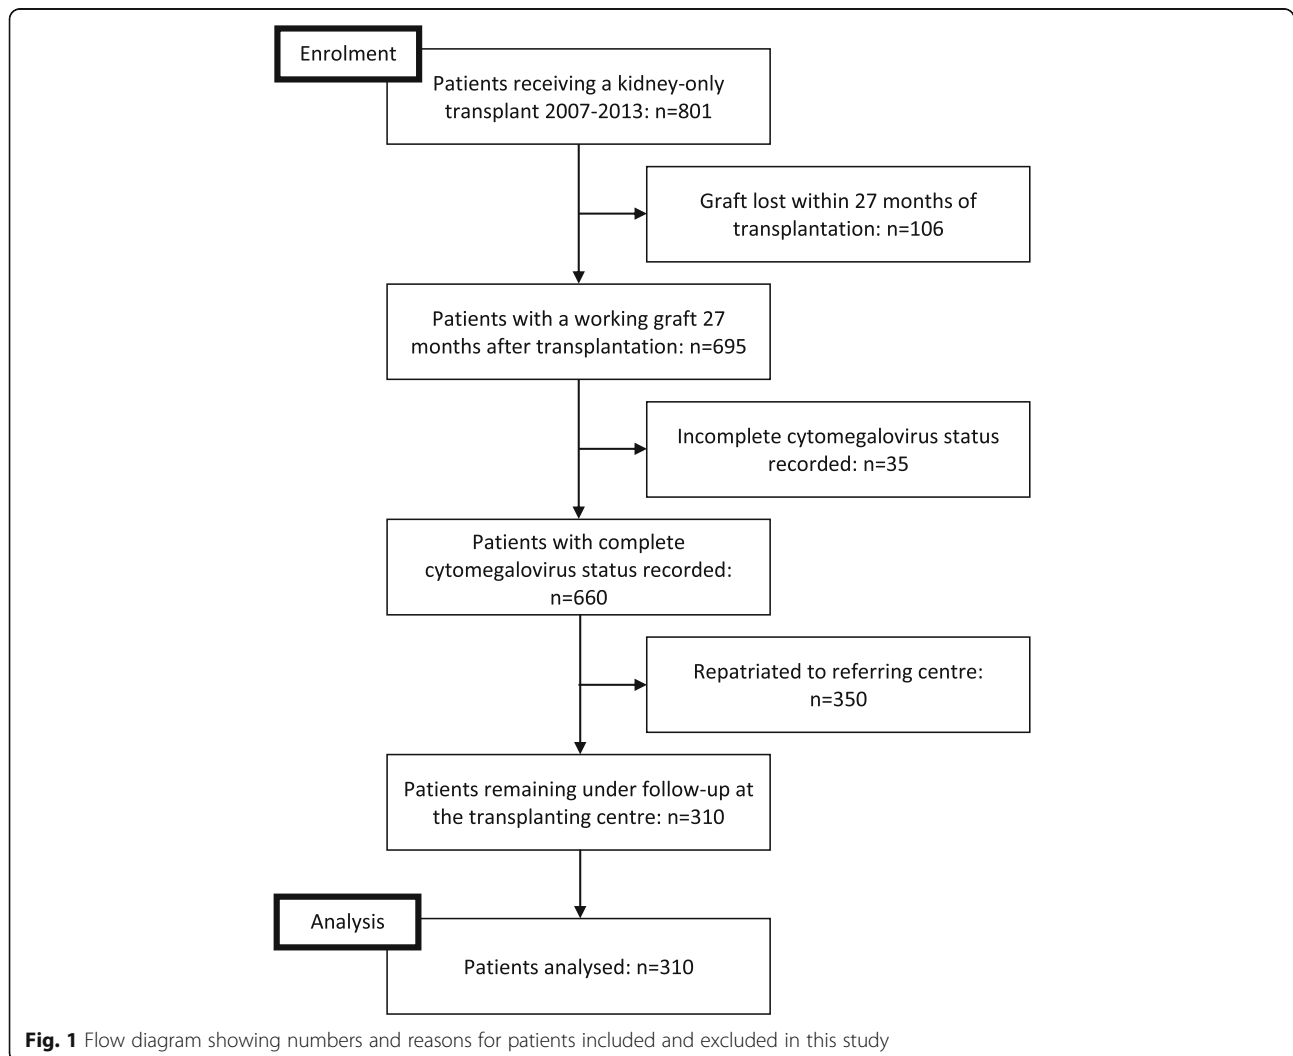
Enrolment

Patients receiving a kidney-only transplant 2007-2013: n=801

Graft lost within 27 months of transplantation: n=106

Patients with a working graft 27 months after transplantation: n=695

Incomplete cytomegalovirus status recorded: n=35

Patients with complete cytomegalovirus status recorded: n=660

Repatriated to referring centre: n=350

Patients remaining under follow-up at the transplanting centre: n=310

Analysis

Patients analysed: n=310

**Fig. 1** Flow diagram showing numbers and reasons for patients included and excluded in this study